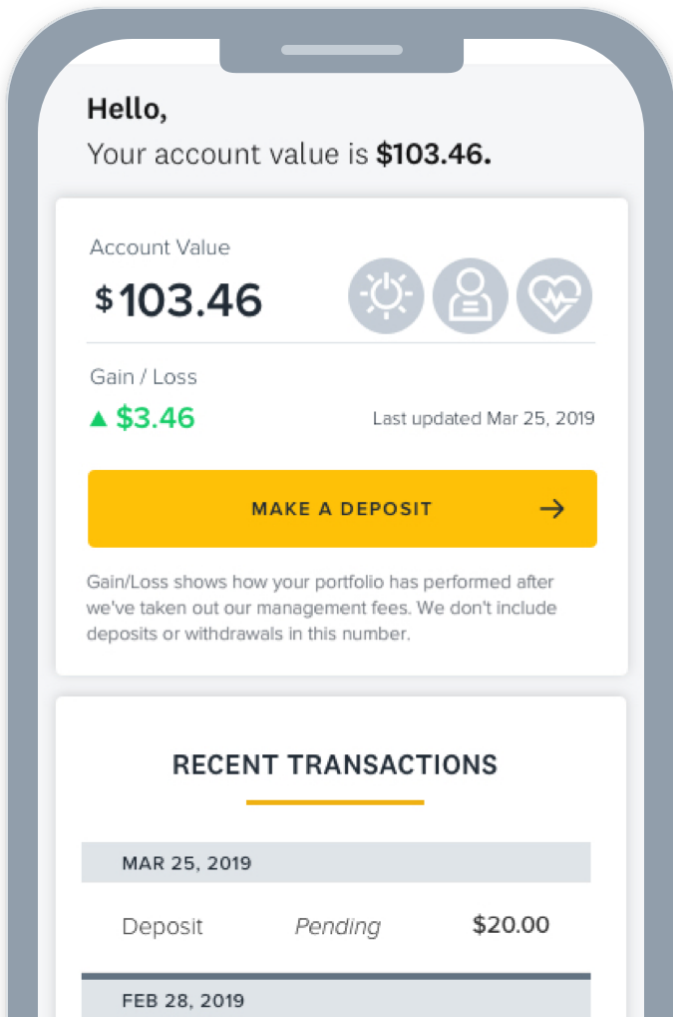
Hello,
Your account value is **$103.46.**

Account Value
$103.46

Gain / Loss
▲ $3.46

Last updated Mar 25, 2019

MAKE A DEPOSIT →

Gain/Loss shows how your portfolio has performed after we've taken out our management fees. We don't include deposits or withdrawals in this number.

RECENT TRANSACTIONS

MAR 25, 2019

Deposit Pending $20.00

FEB 28, 2019